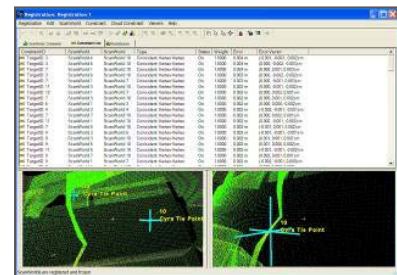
Registration : Registration 1

Registration Edit ScanWorld Constraint Cloud Constraint Viewers Help

Constraint ID | ScanWorld | ScanWorld | Type | Status | Weight | Error | Error Vector
Target ID 3 | ScanWorld 2 | ScanWorld 18 | Coincident: Vertex-Vertex | On | 1.0000 | 0.000 m
Target ID 4 | ScanWorld 2 | ScanWorld 18 | Coincident: Vertex-Vertex | On | 1.0000 | 0.000 m
Target ID 5 | ScanWorld 2 | ScanWorld 18 | Coincident: Vertex-Vertex | On | 1.0000 | 0.000 m

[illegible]

10
Cyra Tie Point

10
Cyra Tie Point

ScanWorlds are registered and frozen